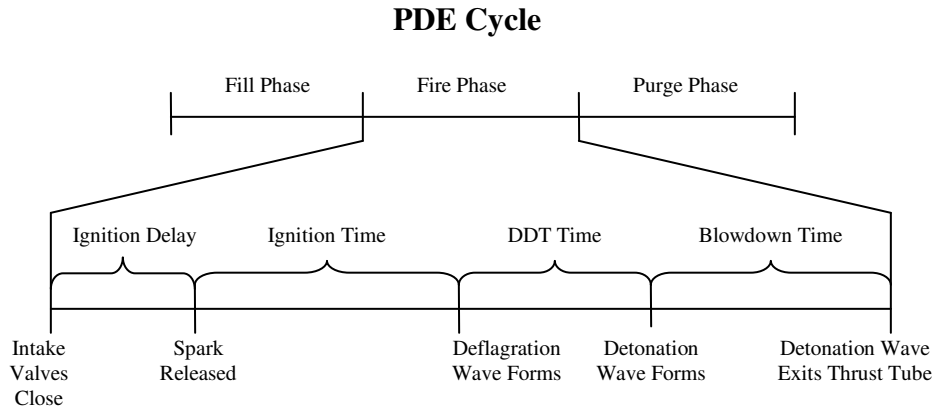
PDE Cycle

Fill Phase

Fire Phase

Purge Phase

Ignition Delay

Ignition Time

DDT Time

Blowdown Time

Intake Valves Close

Spark Released

Deflagration Wave Forms

Detonation Wave Forms

Detonation Wave Exits Thrust Tube